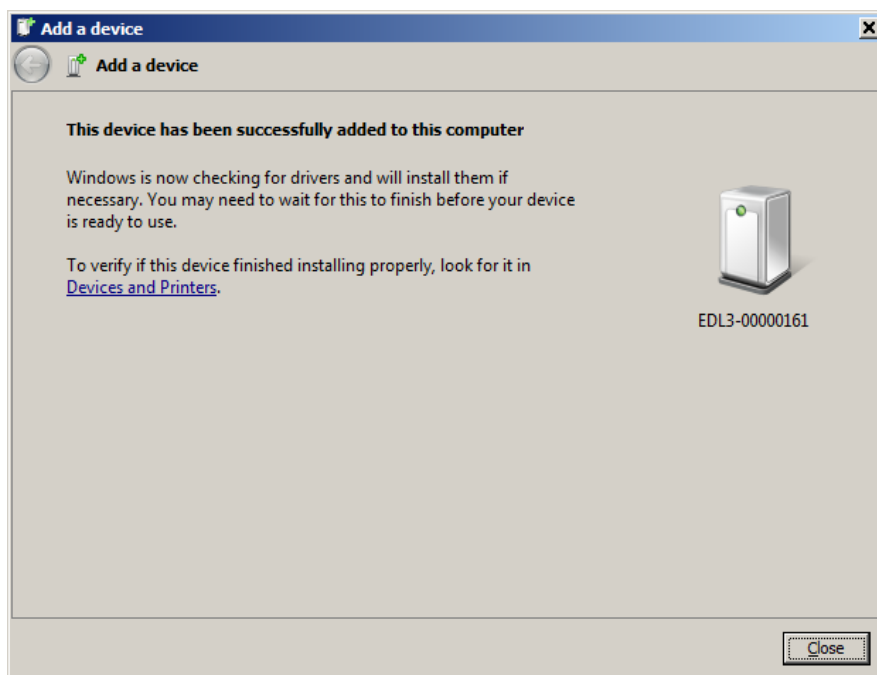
Add a device

Add a device

This device has been successfully added to this computer

Windows is now checking for drivers and will install them if necessary. You may need to wait for this to finish before your device is ready to use.

To verify if this device finished installing properly, look for it in Devices and Printers.

EDL3-00000161

Close